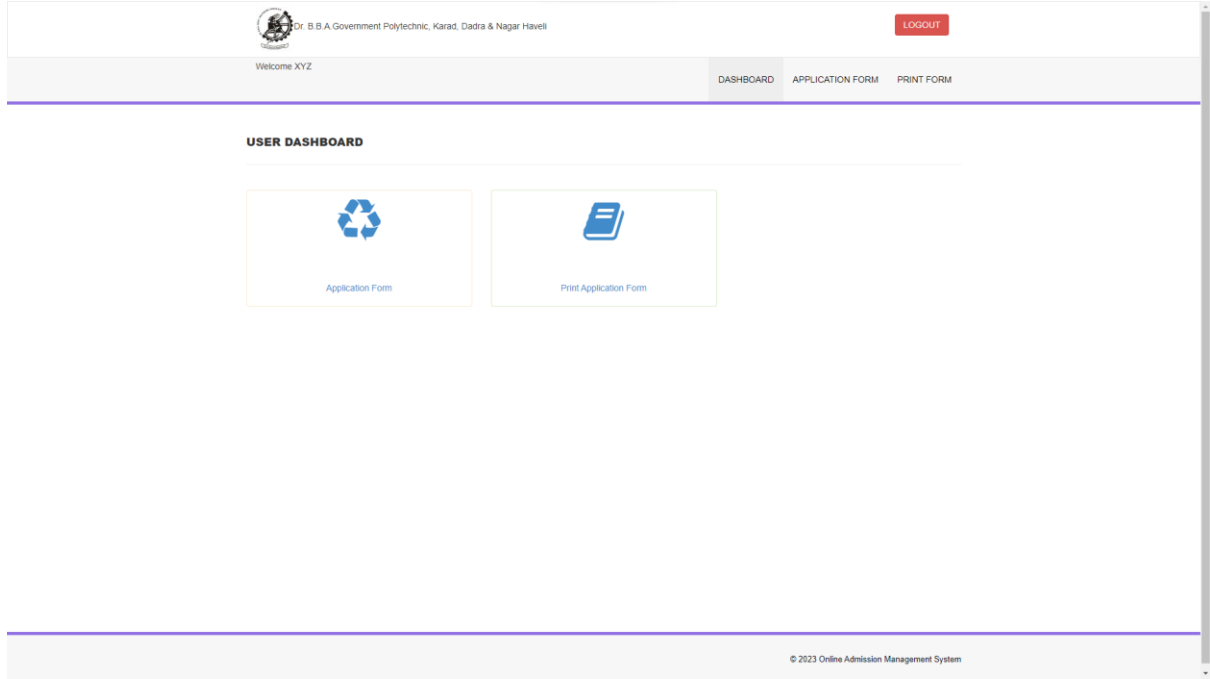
Dr. B.B.A Government Polytechnic, Karad, Dadra & Nagar Haveli

LOGOUT

Welcome XYZ

DASHBOARD APPLICATION FORM PRINT FORM

USER DASHBOARD

Application Form

Print Application Form

© 2023 Online Admission Management System